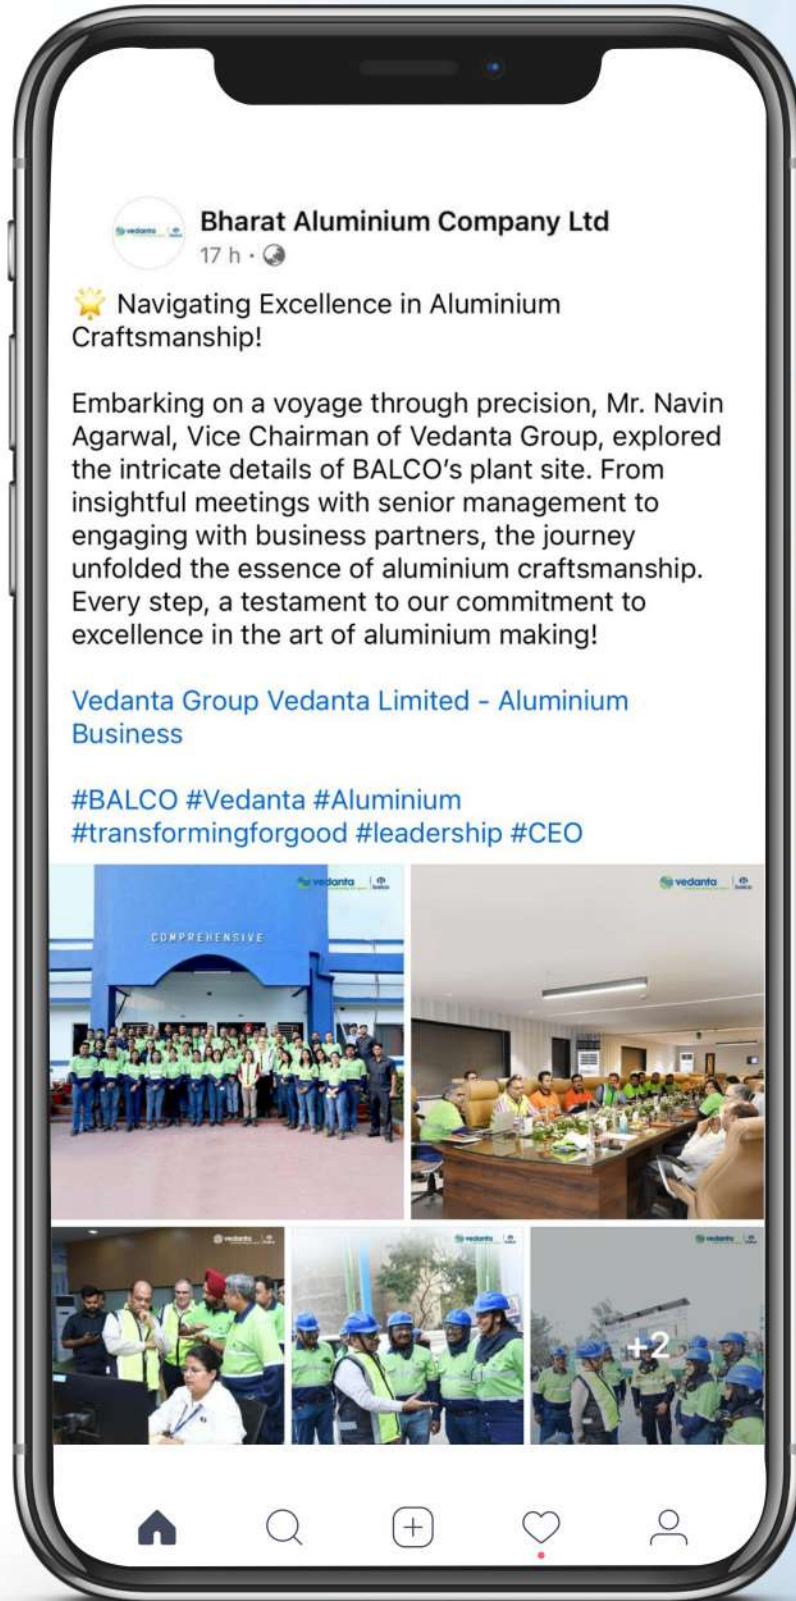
vedanta balco

Bharat Aluminium Company Ltd
17 h ·

🌟 Navigating Excellence in Aluminium Craftsmanship!

Embarking on a voyage through precision, Mr. Navin Agarwal, Vice Chairman of Vedanta Group, explored the intricate details of BALCO's plant site. From insightful meetings with senior management to engaging with business partners, the journey unfolded the essence of aluminium craftsmanship. Every step, a testament to our commitment to excellence in the art of aluminium making!

Vedanta Group Vedanta Limited - Aluminium Business

#BALCO #Vedanta #Aluminium #transformingforgood #leadership #CEO

vedanta balco

COMPREHENSIVE

vedanta balco

vedanta balco

vedanta balco

vedanta balco

+2